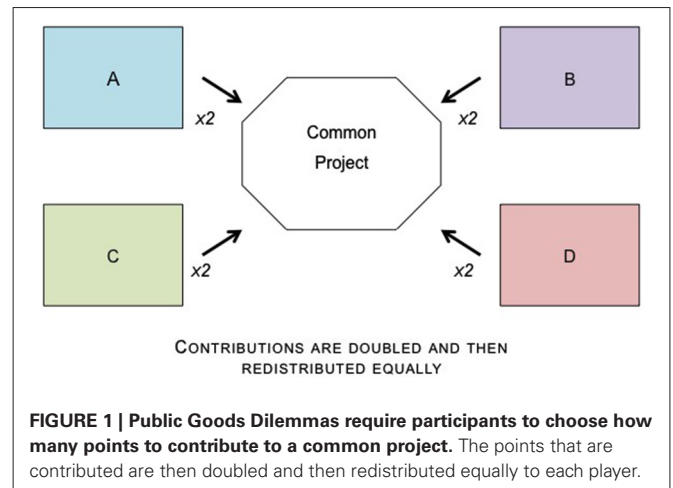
A

x2

Common Project

B

x2

C

x2

D

x2

Contributions are doubled and then redistributed equally

**FIGURE 1 | Public Goods Dilemmas require participants to choose how many points to contribute to a common project.** The points that are contributed are then doubled and then redistributed equally to each player.